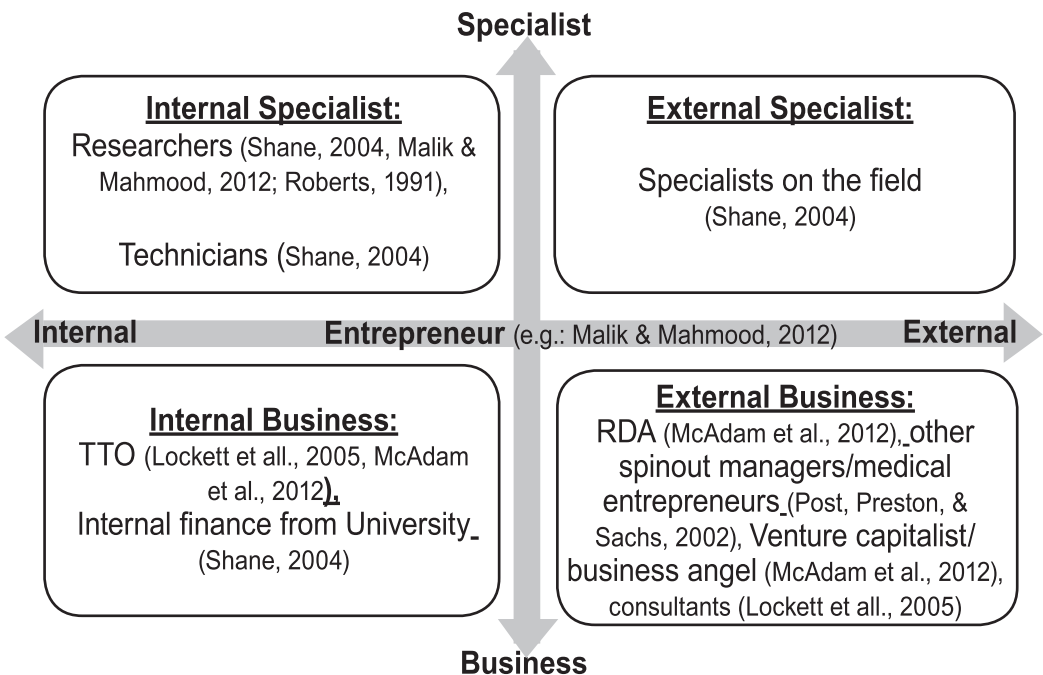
Specialist

Internal Specialist:
Researchers (Shane, 2004, Malik & Mahmood, 2012; Roberts, 1991),

Technicians (Shane, 2004)

External Specialist:

Specialists on the field (Shane, 2004)

Internal

Entrepreneur (e.g.: Malik & Mahmood, 2012)

External

Internal Business:
TTO (Lockett et all., 2005, McAdam et al., 2012),
Internal finance from University (Shane, 2004)

External Business:
RDA (McAdam et al., 2012), other spinout managers/medical entrepreneurs (Post, Preston, & Sachs, 2002), Venture capitalist/ business angel (McAdam et al., 2012), consultants (Lockett et all., 2005)

Business